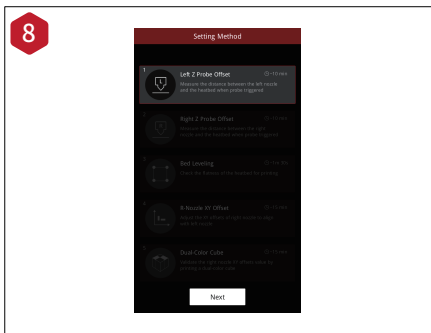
8

Setting Method

1
Left Z Probe Offset
⏱~10 Min
Measure the distance between the left nozzle and the heatbed when probe triggered

2
Right Z Probe Offset
⏱~10 Min
Measure the distance between the right nozzle and the heatbed when probe triggered

3
Bed Leveling
⏱~10 Min
Check the flatness of the heatbed by probing

4
X-Nozzle XY Offset
⏱~15 Min
Adjust the XY offsets of right nozzle to align with left nozzle

5
Dual-Color Cube
⏱~15 Min
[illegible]

Next